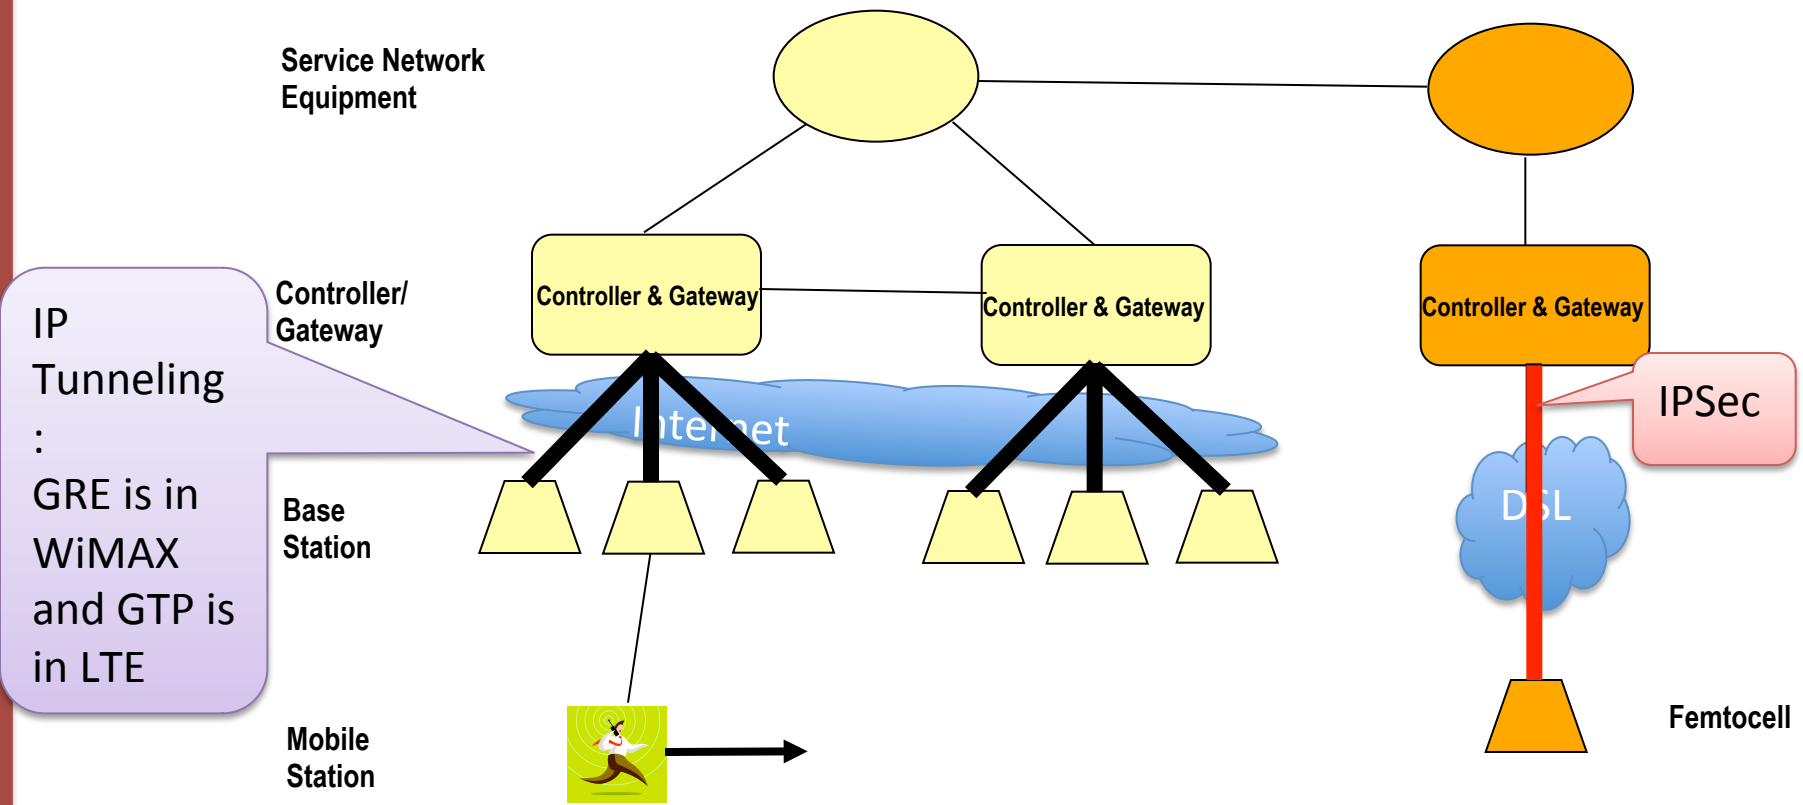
Service Network Equipment

Controller/ Gateway

Base Station

Mobile Station

IP Tunneling : GRE is in WiMAX and GTP is in LTE

Controller & Gateway

Controller & Gateway

Controller & Gateway

Internet

IPSec

DSL

Femtocell